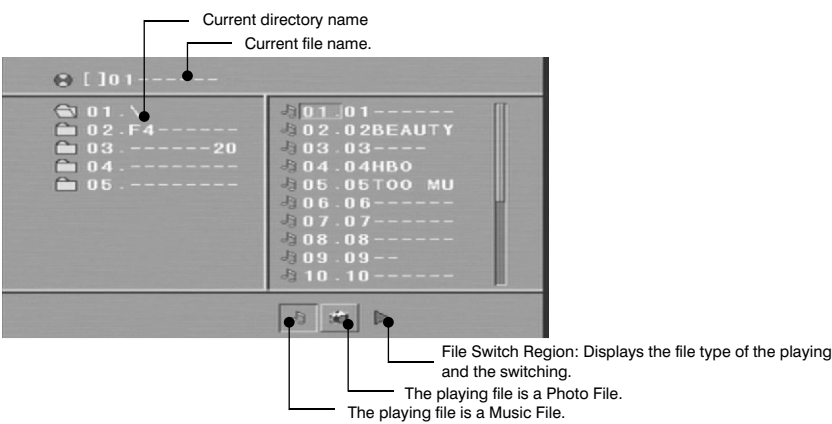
Current directory name

Current file name.

[ ]01------

01.\
02.F4------
03.-------20
04.---------
05.---------

01.01------
02.02BEAUTY
03.03----
04.04HBO
05.05TOO MU
06.06------
07.07------
08.08------
09.09--
10.10------

File Switch Region: Displays the file type of the playing and the switching.

The playing file is a Photo File.

The playing file is a Music File.